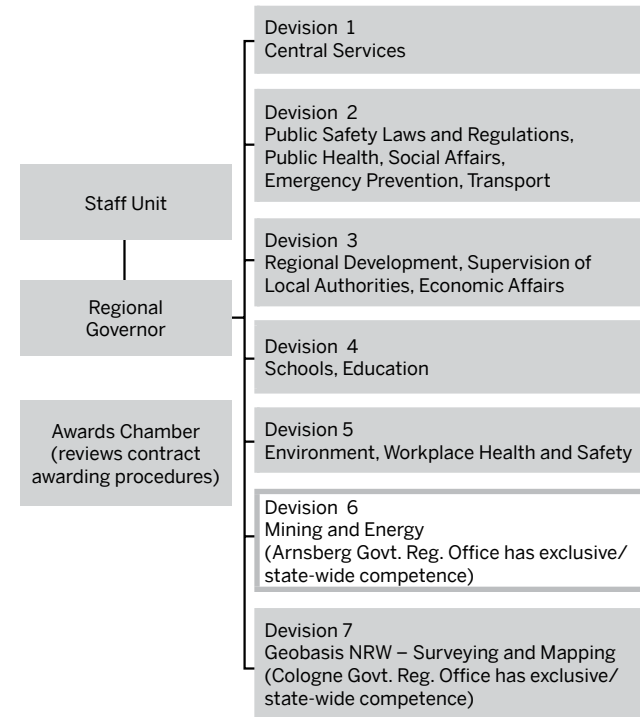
Staff Unit

Regional Governor

Awards Chamber (reviews contract awarding procedures)

Devision 1
Central Services

Devision 2
Public Safety Laws and Regulations, Public Health, Social Affairs, Emergency Prevention, Transport

Devision 3
Regional Development, Supervision of Local Authorities, Economic Affairs

Devision 4
Schools, Education

Devision 5
Environment, Workplace Health and Safety

Devision 6
Mining and Energy
(Arnsberg Govt. Reg. Office has exclusive/ state-wide competence)

Devision 7
Geobasis NRW – Surveying and Mapping
(Cologne Govt. Reg. Office has exclusive/ state-wide competence)